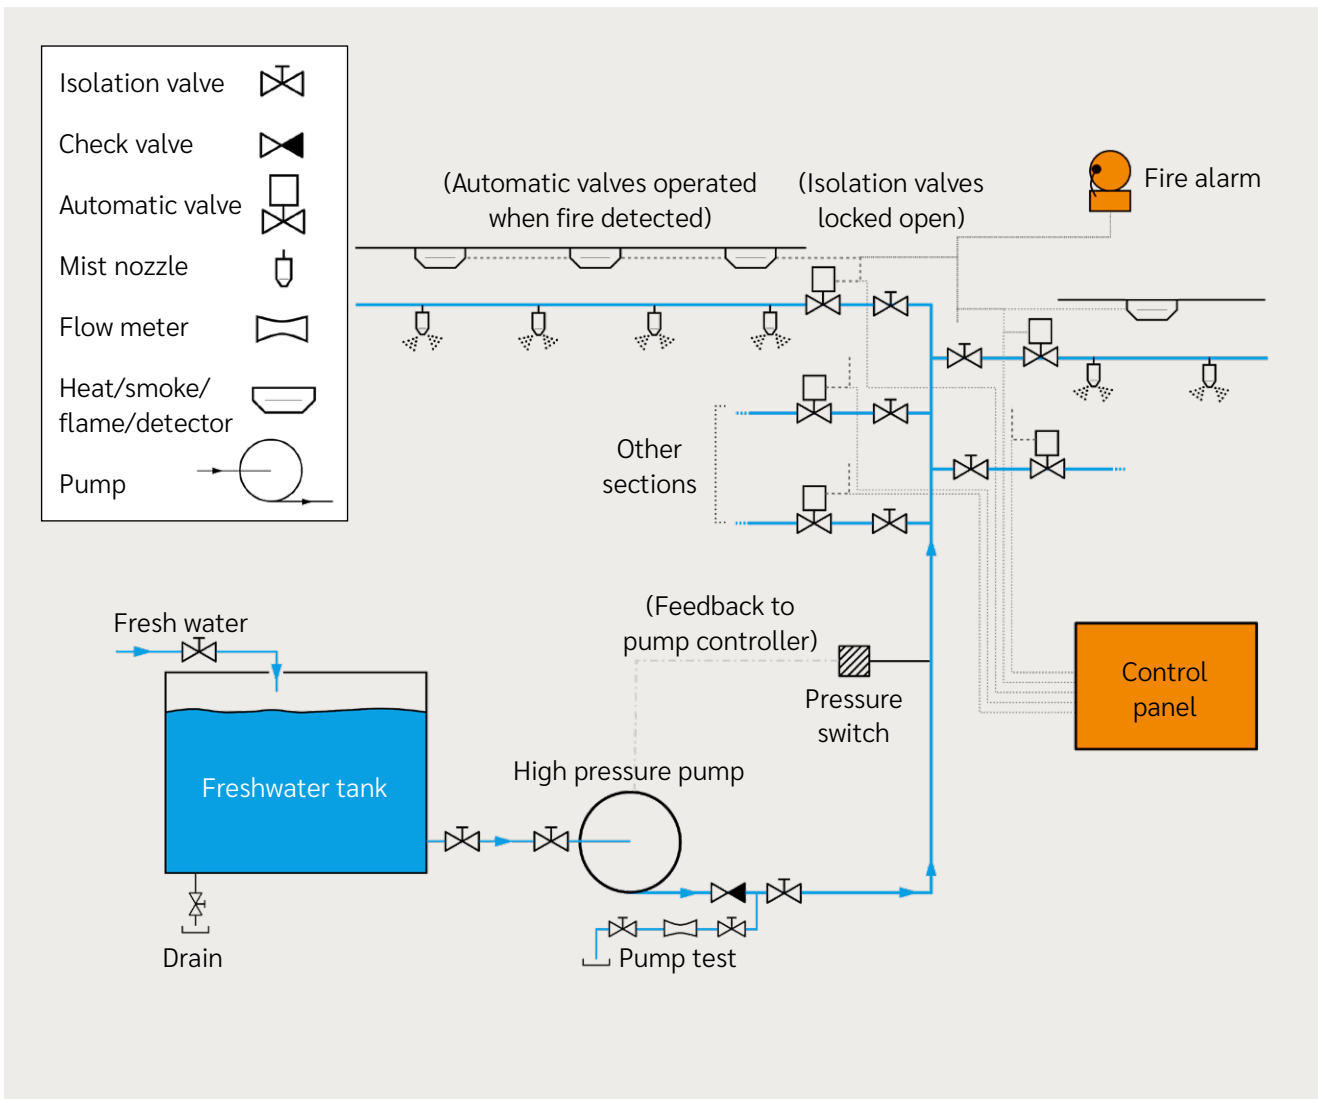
Isolation valve
Check valve
Automatic valve
Mist nozzle
Flow meter
Heat/smoke/ flame/detector
Pump

(Automatic valves operated when fire detected)

(Isolation valves locked open)

Fire alarm

Other sections

(Feedback to pump controller)

Pressure switch

Control panel

Fresh water

Freshwater tank

High pressure pump

Drain

Pump test